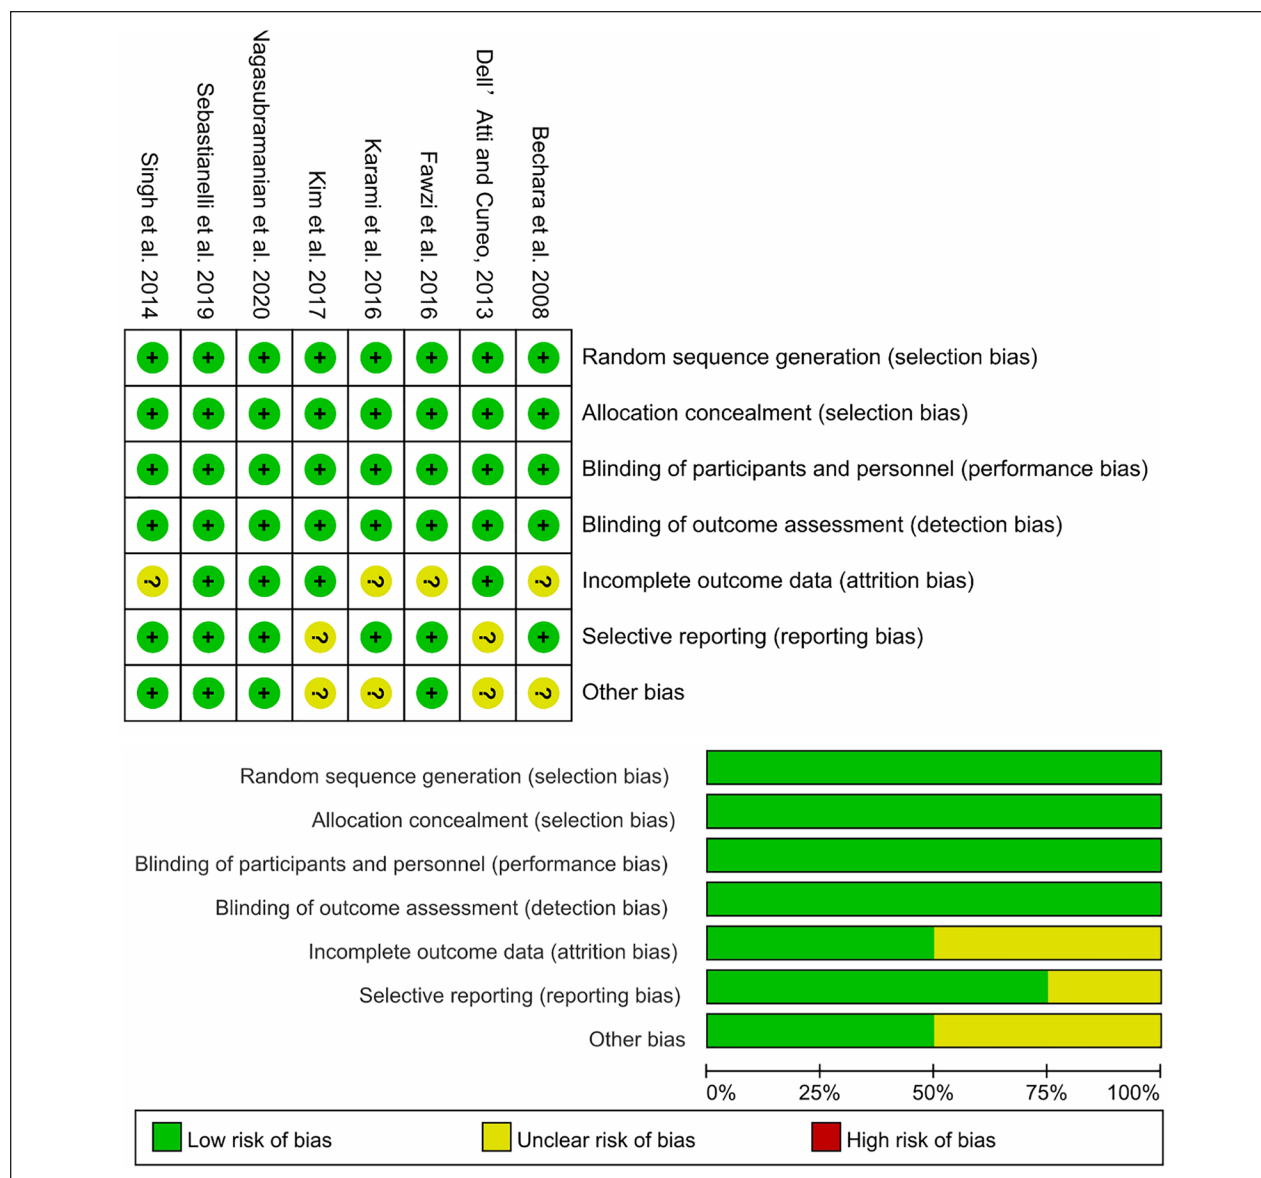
| Singh et al. 2014 | Sebastianelli et al. 2019 | Vagasubramanian et al. 2020 | Kim et al. 2017 | Karami et al. 2016 | Fawzi et al. 2016 | Dell' Atti and Cuneo, 2013 | Bechara et al. 2008 | |
|---|---|---|---|---|---|---|---|---|
| + | + | + | + | + | + | + | + | Random sequence generation (selection bias) |
| + | + | + | + | + | + | + | + | Allocation concealment (selection bias) |
| + | + | + | + | + | + | + | + | Blinding of participants and personnel (performance bias) |
| + | + | + | + | + | + | + | + | Blinding of outcome assessment (detection bias) |
| ? | + | + | + | ? | ? | + | ? | Incomplete outcome data (attrition bias) |
| + | + | + | ? | + | + | ? | + | Selective reporting (reporting bias) |
| + | + | + | ? | ? | + | ? | ? | Other bias |

Random sequence generation (selection bias)
Allocation concealment (selection bias)
Blinding of participants and personnel (performance bias)
Blinding of outcome assessment (detection bias)
Incomplete outcome data (attrition bias)
Selective reporting (reporting bias)
Other bias

0% 25% 50% 75% 100%

Low risk of bias
Unclear risk of bias
High risk of bias